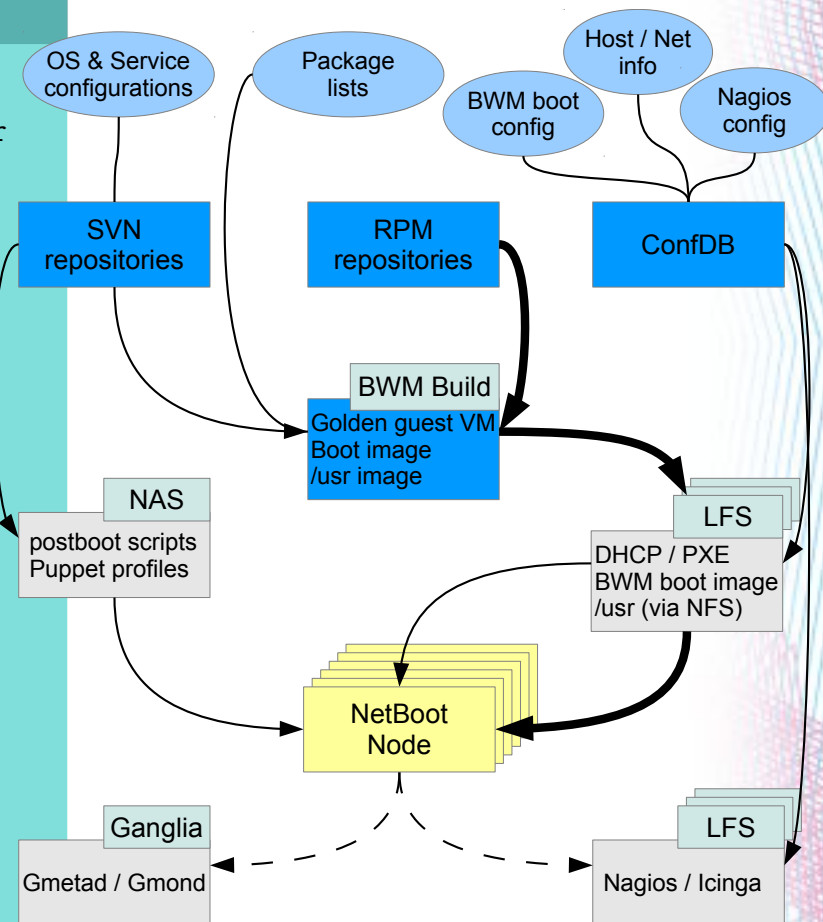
OS & Service configurations

Package lists

Host / Net info

BWM boot config

Nagios config

SVN repositories

RPM repositories

ConfDB

BWM Build

Golden guest VM
Boot image
/usr image

NAS

postboot scripts
Puppet profiles

LFS

DHCP / PXE
BWM boot image
/usr (via NFS)

NetBoot Node

Ganglia

Gmetad / Gmond

LFS

Nagios / Icinga